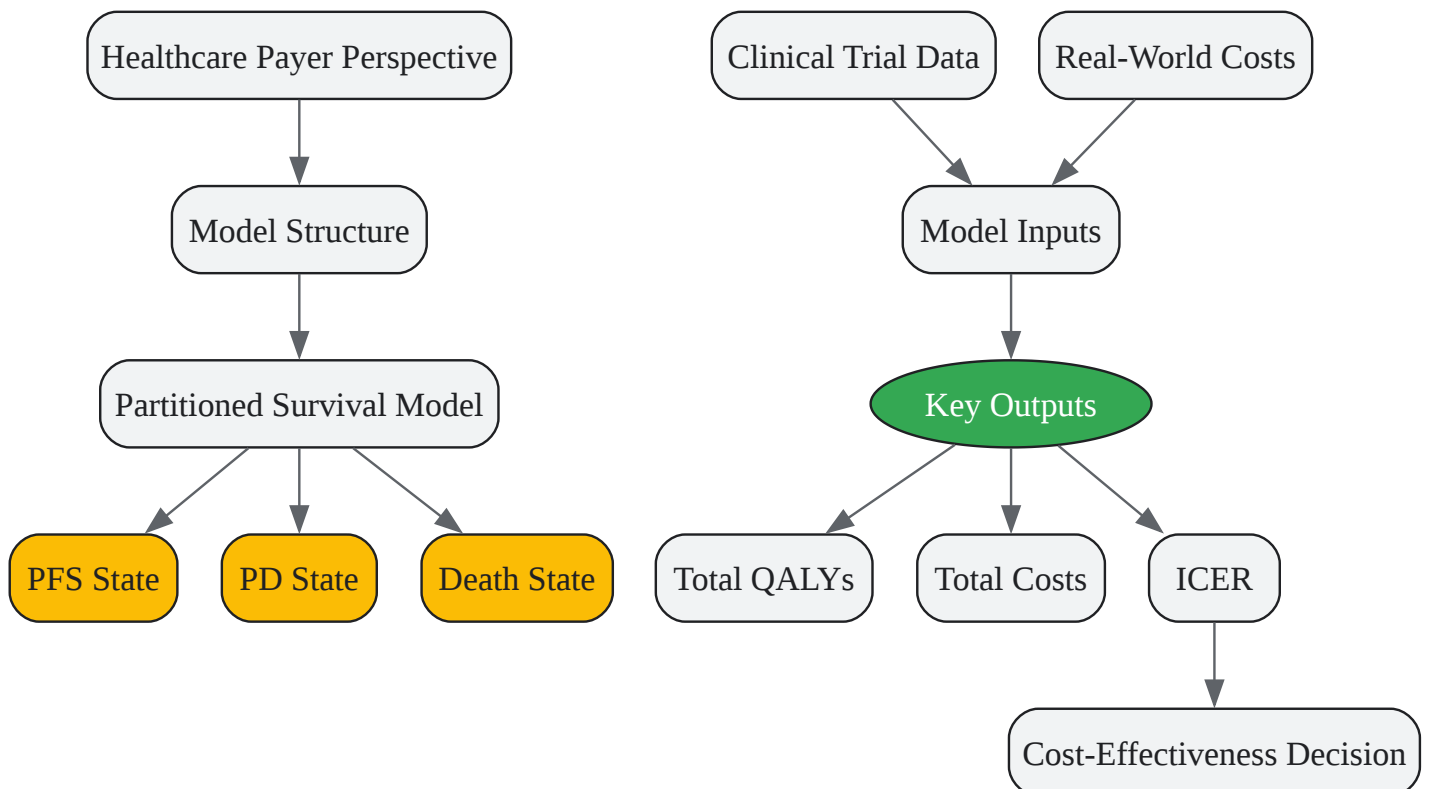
Healthcare Payer Perspective

Model Structure

Partitioned Survival Model

PFS State

PD State

Death State

Clinical Trial Data

Real-World Costs

Model Inputs

Key Outputs

Total QALYs

Total Costs

ICER

Cost-Effectiveness Decision